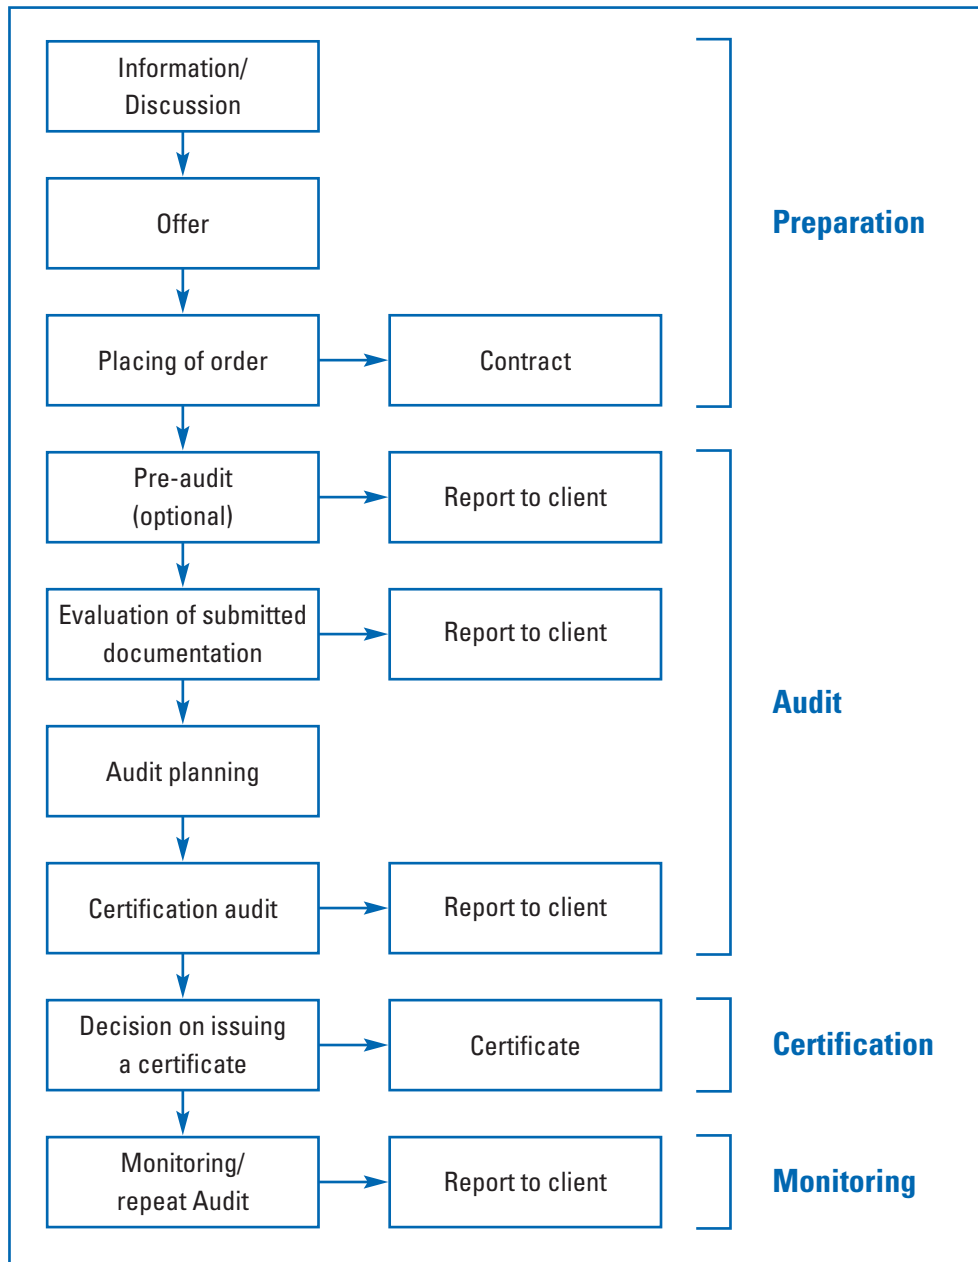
Information/ Discussion

Offer

Placing of order

Contract

Preparation

Pre-audit (optional)

Report to client

Evaluation of submitted documentation

Report to client

Audit planning

Audit

Certification audit

Report to client

Decision on issuing a certificate

Certificate

Certification

Monitoring/ repeat Audit

Report to client

Monitoring